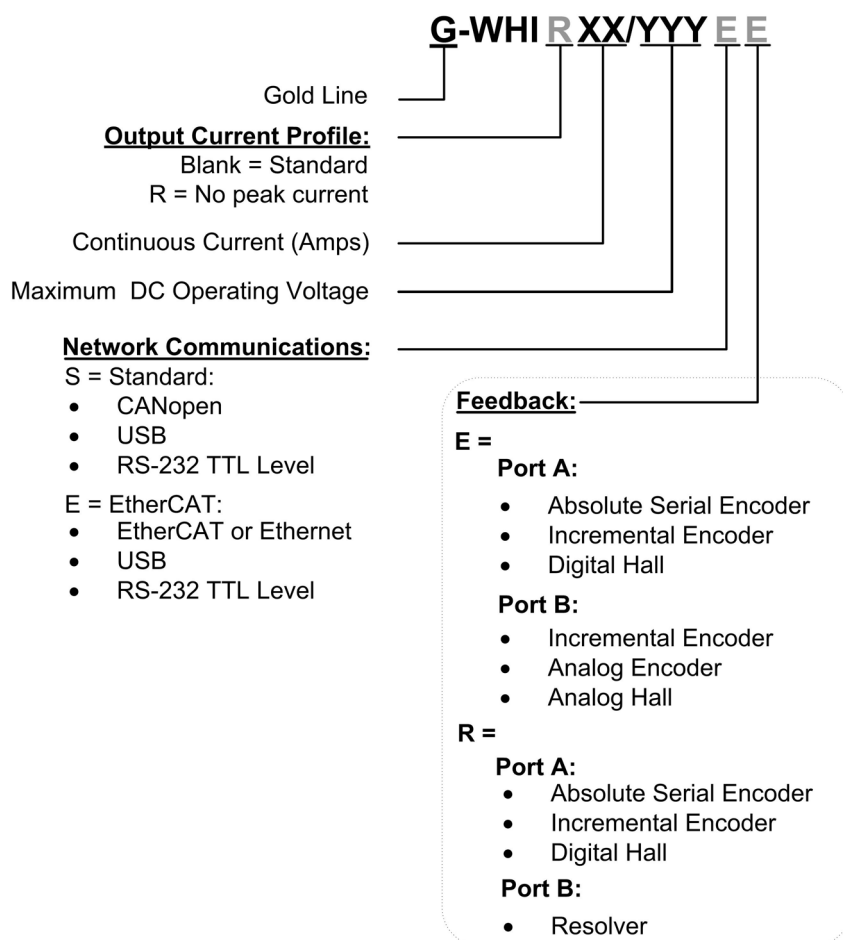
G-WHI R XX/YYY E E

Gold Line

Output Current Profile:
Blank = Standard
R = No peak current

Continuous Current (Amps)

Maximum DC Operating Voltage

Network Communications:
S = Standard:
- CANopen
- USB
- RS-232 TTL Level

E = EtherCAT:
- EtherCAT or Ethernet
- USB
- RS-232 TTL Level

Feedback:
E =
Port A:
- Absolute Serial Encoder
- Incremental Encoder
- Digital Hall

Port B:
- Incremental Encoder
- Analog Encoder
- Analog Hall

R =
Port A:
- Absolute Serial Encoder
- Incremental Encoder
- Digital Hall

Port B:
- Resolver